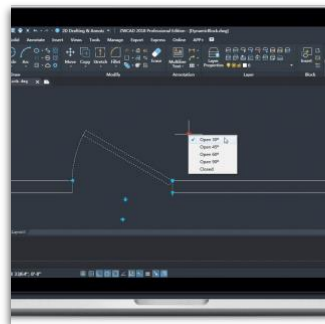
2D Drafting & Annota

ZWCAD 2018 Professional Edition - [DynamicBlock.dwg]

Home Solid Annotate Insert View Tools Manage Export Express Online APP+

Move Copy Stretch Offset

Modify

Annotation

Layer

Block

Open 10°

Open 45°

Open 60°

Open 90°

Closed